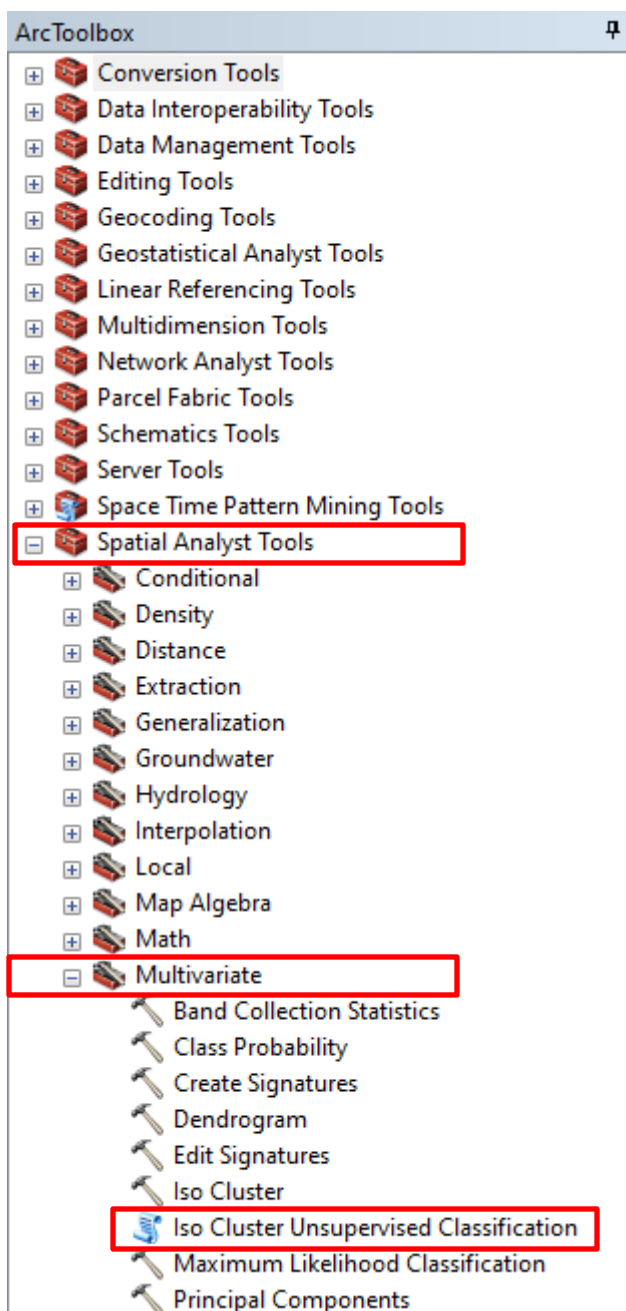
ArcToolbox

Conversion Tools
Data Interoperability Tools
Data Management Tools
Editing Tools
Geocoding Tools
Geostatistical Analyst Tools
Linear Referencing Tools
Multidimension Tools
Network Analyst Tools
Parcel Fabric Tools
Schematics Tools
Server Tools
Space Time Pattern Mining Tools
Spatial Analyst Tools
Conditional
Density
Distance
Extraction
Generalization
Groundwater
Hydrology
Interpolation
Local
Map Algebra
Math
Multivariate
Band Collection Statistics
Class Probability
Create Signatures
Dendrogram
Edit Signatures
Iso Cluster
Iso Cluster Unsupervised Classification
Maximum Likelihood Classification
Principal Components